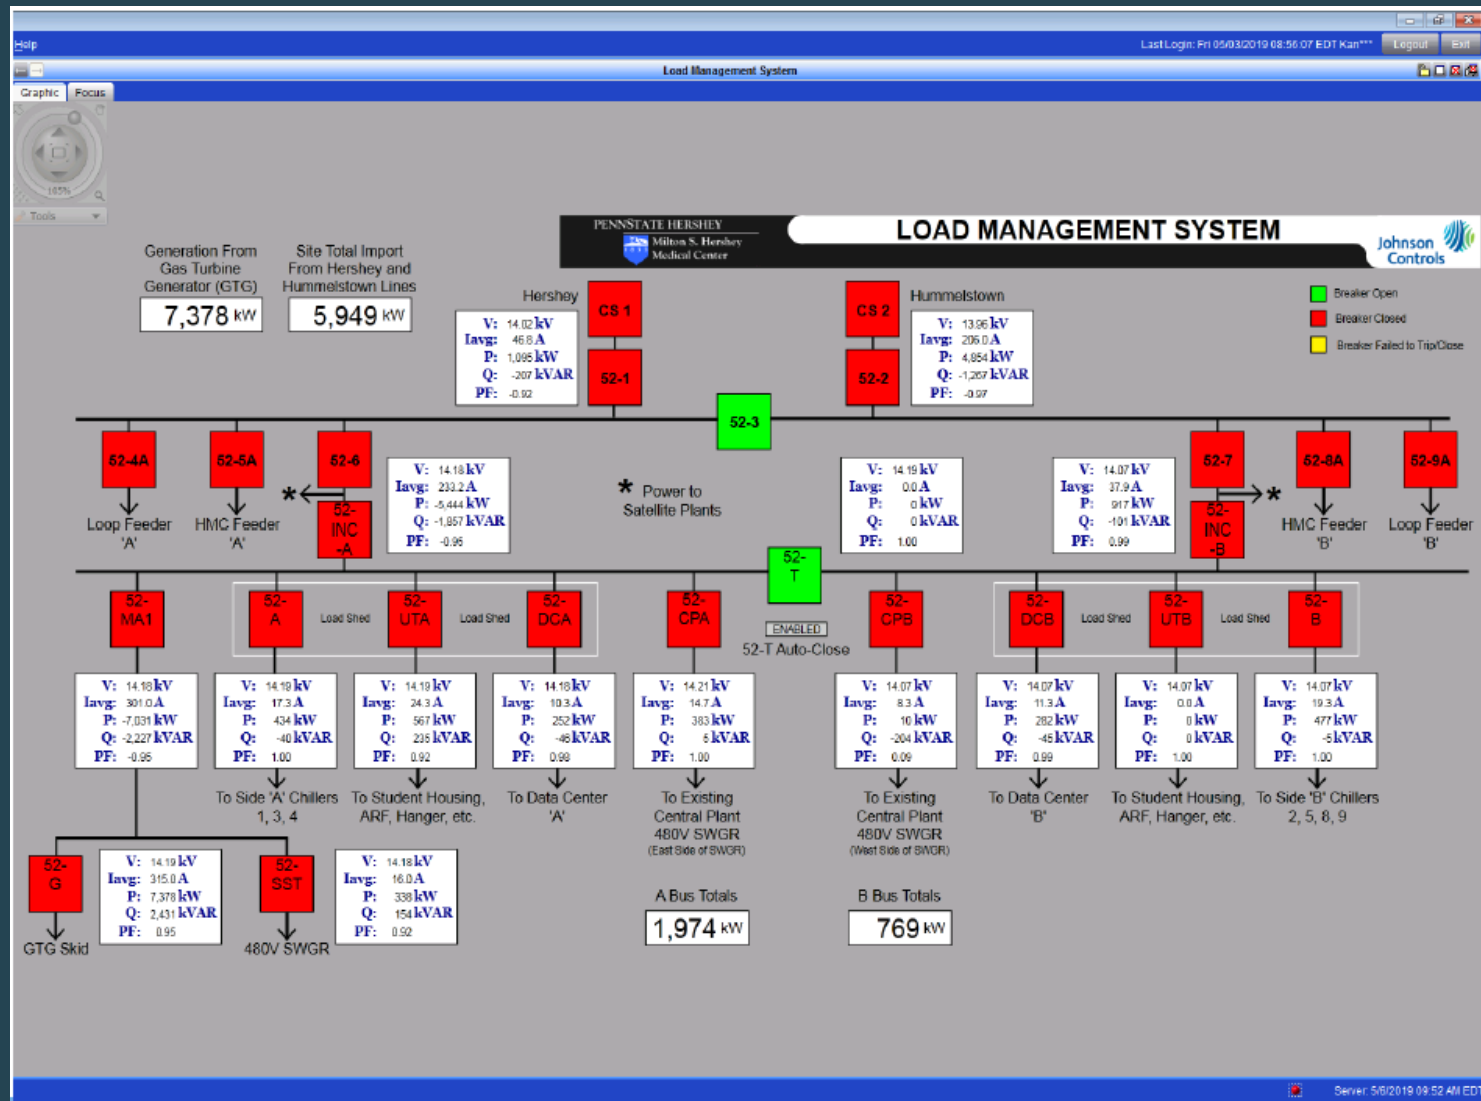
Help

Last Login: Fri 05/03/2019 08:56:07 EDT Kan*** Logout Exit

Load Management System

Graphic Focus

Tools

PENNSTATE HERSHEY
Milton S. Hershey Medical Center

LOAD MANAGEMENT SYSTEM

Johnson Controls

Generation From Gas Turbine Generator (GTG)
7,378 kW

Site Total Import From Hershey and Hummelstown Lines
5,949 kW

Breaker Open
Breaker Closed
Breaker Failed to Trip/Close

Hershey
CS 1
52-1
V: 14.02 kV
Iavg: 46.8 A
P: 1,095 kW
Q: -207 kVAR
PF: -0.92

Hummelstown
CS 2
52-2
V: 13.96 kV
Iavg: 206.0 A
P: 4,854 kW
Q: -1,267 kVAR
PF: -0.97

52-3

52-4A
Loop Feeder 'A'

52-5A
HMC Feeder 'A'

52-6

52-INC-A

V: 14.18 kV
Iavg: 233.2 A
P: -5,444 kW
Q: -1,857 kVAR
PF: -0.95

* Power to Satellite Plants

V: 14.19 kV
Iavg: 0.0 A
P: 0 kW
Q: 0 kVAR
PF: 1.00

V: 14.07 kV
Iavg: 37.9 A
P: 917 kW
Q: -101 kVAR
PF: 0.99

52-7
52-INC-B

52-8A
HMC Feeder 'B'

52-9A
Loop Feeder 'B'

52-T
ENABLED
52-T Auto-Close

52-MA1
52-A
Load Shed
52-UTA
Load Shed
52-DCA
52-CPA
52-CPB
52-DCB
Load Shed
52-UTB
Load Shed
52-B

V: 14.18 kV
Iavg: 301.0 A
P: -7,031 kW
Q: -2,227 kVAR
PF: -0.95

V: 14.19 kV
Iavg: 17.3 A
P: 434 kW
Q: -40 kVAR
PF: 1.00
To Side 'A' Chillers 1, 3, 4

V: 14.19 kV
Iavg: 24.3 A
P: 567 kW
Q: 235 kVAR
PF: 0.92
To Student Housing, ARF, Hanger, etc.

V: 14.18 kV
Iavg: 10.3 A
P: 252 kW
Q: -46 kVAR
PF: 0.98
To Data Center 'A'

V: 14.21 kV
Iavg: 14.7 A
P: 383 kW
Q: 5 kVAR
PF: 1.00
To Existing Central Plant 480V SWGR
(East Side of SWGR)

V: 14.07 kV
Iavg: 8.3 A
P: 10 kW
Q: -204 kVAR
PF: 0.09
To Existing Central Plant 480V SWGR
(West Side of SWGR)

V: 14.07 kV
Iavg: 11.3 A
P: 282 kW
Q: -45 kVAR
PF: 0.99
To Data Center 'B'

V: 14.07 kV
Iavg: 0.0 A
P: 0 kW
Q: 0 kVAR
PF: 1.00
To Student Housing, ARF, Hanger, etc.

V: 14.07 kV
Iavg: 19.3 A
P: 477 kW
Q: -5 kVAR
PF: 1.00
To Side 'B' Chillers 2, 5, 8, 9

52-G
GTG Skid
V: 14.19 kV
Iavg: 315.0 A
P: 7,378 kW
Q: 2,431 kVAR
PF: 0.95

52-SST
480V SWGR
V: 14.18 kV
Iavg: 16.0 A
P: 338 kW
Q: 154 kVAR
PF: 0.92

A Bus Totals
1,974 kW

B Bus Totals
769 kW

Server: 5/6/2019 09:52 AM EDT